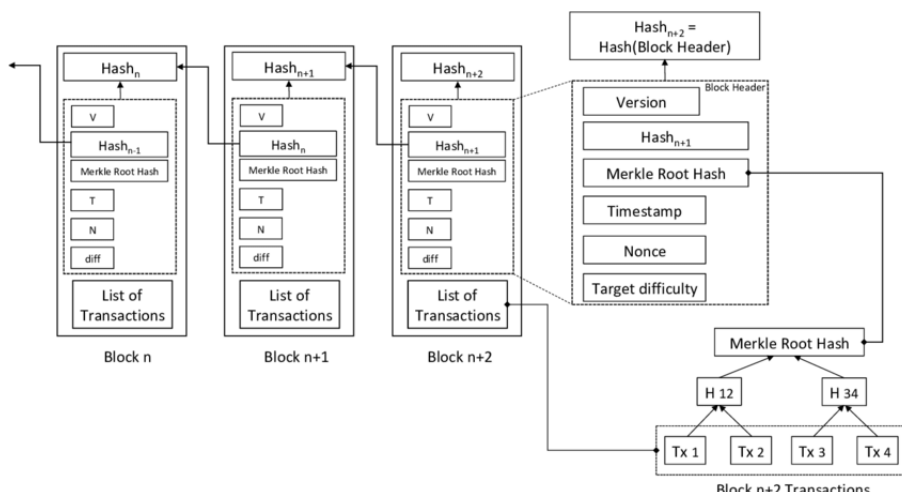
$Hash_{n+2}$ = Hash(Block Header)

$Hash_n$

V

$Hash_{n-1}$

Merkle Root Hash

T

N

diff

List of Transactions

Block n

$Hash_{n+1}$

V

$Hash_n$

Merkle Root Hash

T

N

diff

List of Transactions

Block n+1

$Hash_{n+2}$

V

$Hash_{n+1}$

Merkle Root Hash

T

N

diff

List of Transactions

Block n+2

Block Header

Version

$Hash_{n+1}$

Merkle Root Hash

Timestamp

Nonce

Target difficulty

Merkle Root Hash

H 12

H 34

Tx 1

Tx 2

Tx 3

Tx 4

Block n+2 Transactions